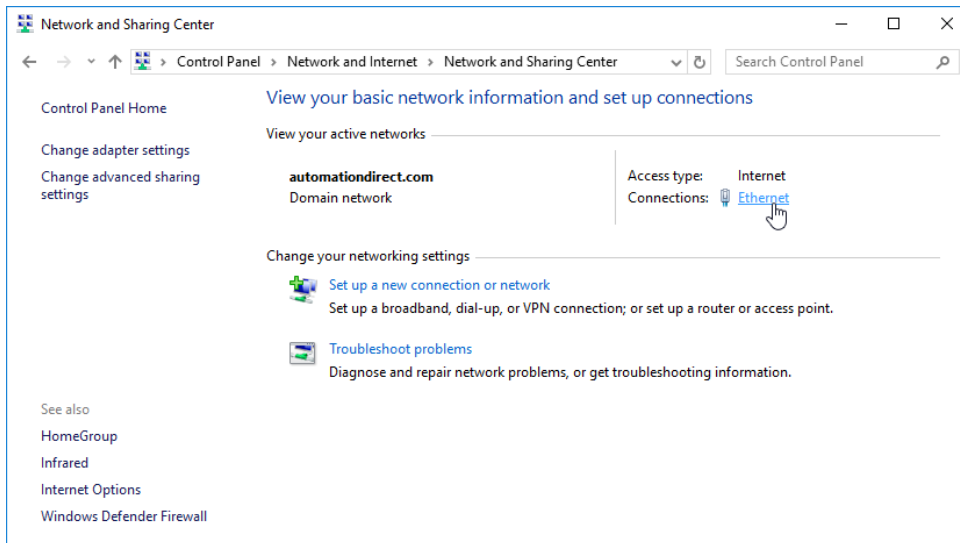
Network and Sharing Center

Control Panel > Network and Internet > Network and Sharing Center

Search Control Panel

Control Panel Home

Change adapter settings

Change advanced sharing settings

View your basic network information and set up connections

View your active networks

automationdirect.com
Domain network

Access type: Internet
Connections: Ethernet

Change your networking settings

Set up a new connection or network
Set up a broadband, dial-up, or VPN connection; or set up a router or access point.

Troubleshoot problems
Diagnose and repair network problems, or get troubleshooting information.

See also

HomeGroup

Infrared

Internet Options

Windows Defender Firewall